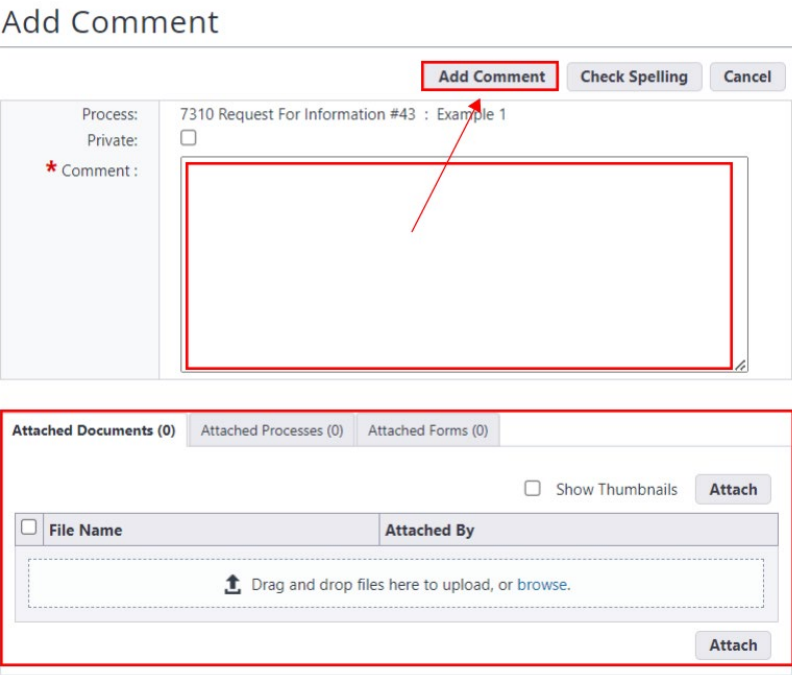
Add Comment

Add Comment | Check Spelling | Cancel

Process: 7310 Request For Information #43 : Example 1
Private:
* Comment :

Attached Documents (0) | Attached Processes (0) | Attached Forms (0)

Show Thumbnails | Attach

| File Name | Attached By |
|---|---|
| Drag and drop files here to upload, or browse. | |

Attach